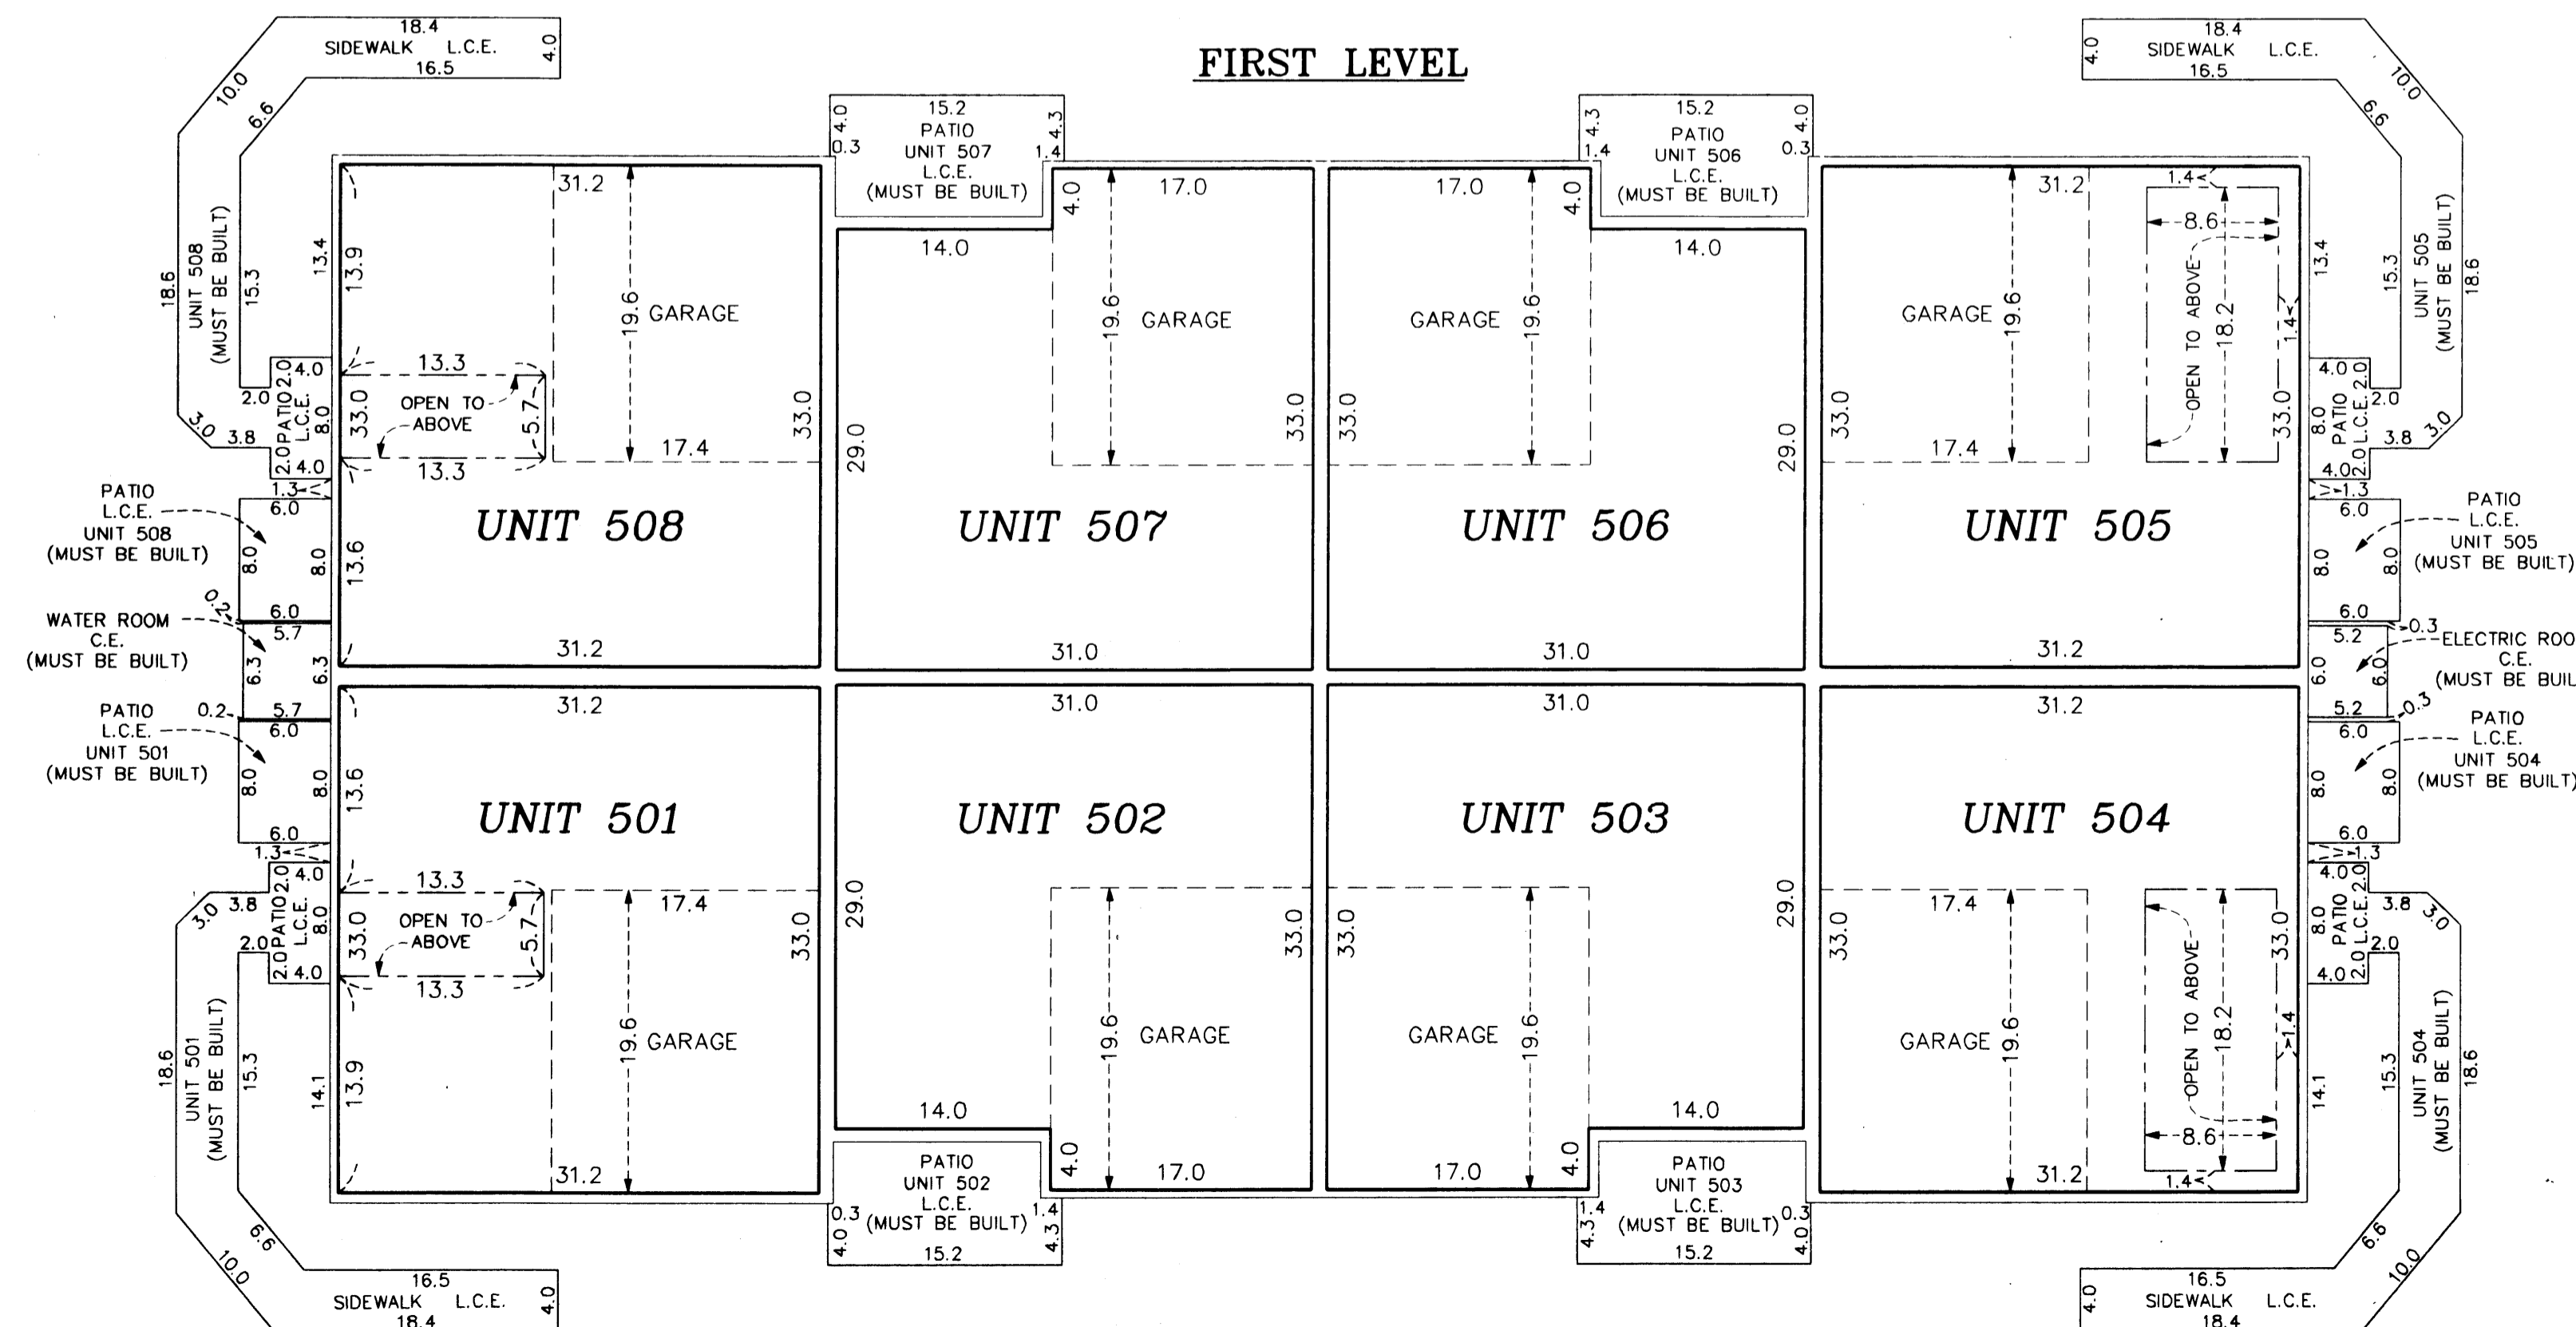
FIRST LEVEL

18.4
SIDEWALK L.C.E.
16.5
4.0
10.0
6.6
18.6
UNIT 508
(MUST BE BUILT)
15.3
13.4
2.0
4.0
2.0 PATIO L.C.E. 8.0
3.0 3.8
2.0
4.0

18.4
SIDEWALK L.C.E.
16.5
4.0
10.0
6.6
UNIT 505
(MUST BE BUILT)
18.6
15.3
13.4

15.2
PATIO
UNIT 507
L.C.E.
(MUST BE BUILT)
4.0
0.3
4.3
1.4

15.2
PATIO
UNIT 506
L.C.E.
(MUST BE BUILT)
4.3
1.4
4.0
0.3

31.2
13.9
19.6
GARAGE
13.3
OPEN TO ABOVE
33.0
5.7
17.4
33.0
13.3

17.0
4.0
14.0
19.6
GARAGE
29.0
33.0

17.0
4.0
14.0
GARAGE
19.6
33.0
29.0

31.2
1.4
8.6
GARAGE
19.6
OPEN TO ABOVE
18.2
1.4
33.0
33.0
17.4

4.0
PATIO L.C.E. 2.0
8.0
2.0
3.8 3.0
4.0

PATIO
L.C.E.
UNIT 508
(MUST BE BUILT)
1.3
6.0
8.0
8.0
13.6
UNIT 508
UNIT 507
UNIT 506
UNIT 505
1.3
6.0
PATIO
L.C.E.
UNIT 505
(MUST BE BUILT)
8.0
8.0

WATER ROOM
C.E.
(MUST BE BUILT)
0.2
6.0
5.7
6.3
6.3
31.2
31.0
31.0
31.2
6.0
0.3
ELECTRIC ROO
C.E.
(MUST BE BUIL
5.2
6.0
6.0

PATIO
L.C.E.
UNIT 501
(MUST BE BUILT)
0.2
5.7
6.0
8.0
8.0
13.6
31.2
31.0
31.0
31.2
5.2
0.3
6.0
PATIO
L.C.E.
UNIT 504
(MUST BE BUILT)
8.0
8.0

UNIT 501
UNIT 502
UNIT 503
UNIT 504
6.0
1.3
6.0
1.3

4.0
2.0 PATIO L.C.E. 8.0
3.0 3.8
2.0
4.0
13.3
OPEN TO ABOVE
33.0
5.7
13.3
17.4
33.0
29.0
33.0
33.0
29.0
33.0
17.4
OPEN TO ABOVE
33.0
4.0
2.0 PATIO L.C.E. 8.0
3.8 3.0
2.0
4.0

18.6
UNIT 501
(MUST BE BUILT)
15.3
14.1
13.9
19.6
GARAGE
31.2
19.6
GARAGE
14.0
4.0
17.0
GARAGE
19.6
14.0
17.0
4.0
GARAGE
19.6
18.2
1.4
8.6
1.4
31.2
14.1
15.3
UNIT 504
(MUST BE BUILT)
18.6

PATIO
UNIT 502
L.C.E.
(MUST BE BUILT)
0.3
4.0
1.4
4.3
15.2

PATIO
UNIT 503
L.C.E.
(MUST BE BUILT)
1.4
4.3
0.3
4.0
15.2

6.6
10.0
16.5
SIDEWALK L.C.E.
18.4
4.0

6.6
10.0
16.5
SIDEWALK L.C.E.
18.4
4.0